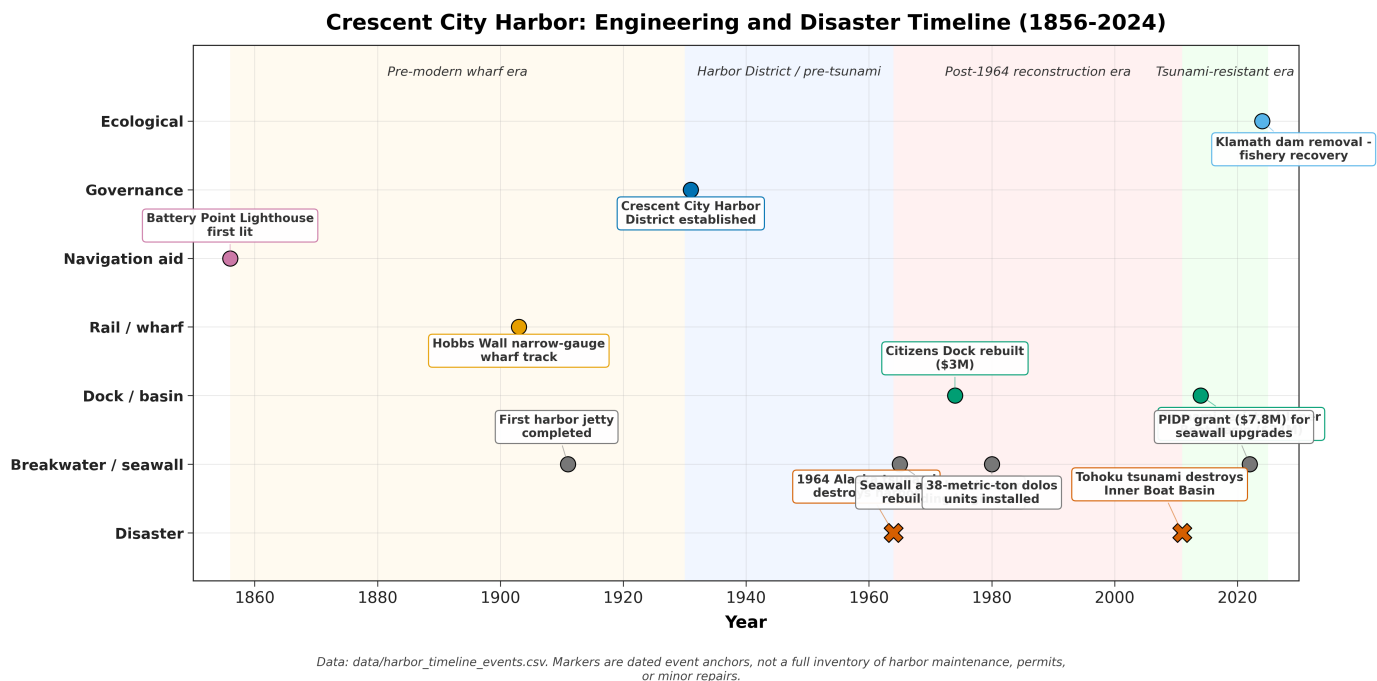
Crescent City Harbor: Engineering and Disaster Timeline (1856-2024)

Pre-modern wharf era
Harbor District / pre-tsunami
Post-1964 reconstruction era
Tsunami-resistant era

Ecological
Governance
Navigation aid
Rail / wharf
Dock / basin
Breakwater / seawall
Disaster

Klamath dam removal - fishery recovery
Crescent City Harbor District established
Battery Point Lighthouse first lit
Hobbs Wall narrow-gauge wharf track
Citizens Dock rebuilt ($3M)
First harbor jetty completed
PIDP grant ($7.8M) for seawall upgrades
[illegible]r
1964 Ala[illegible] destro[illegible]
Seawall a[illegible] rebuil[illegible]
38-metric-ton dolos units installed
Tohoku tsunami destroys Inner Boat Basin

1860 1880 1900 1920 1940 1960 1980 2000 2020
Year

Data: data/harbor_timeline_events.csv. Markers are dated event anchors, not a full inventory of harbor maintenance, permits, or minor repairs.